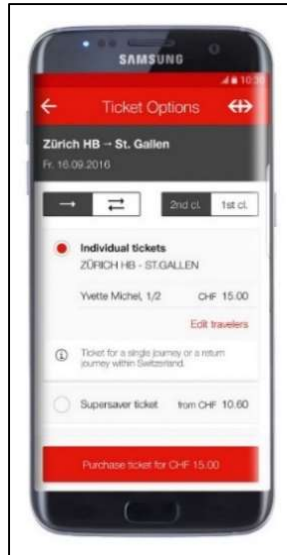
SAMSUNG

Ticket Options

Zürich HB → St. Gallen
Fr. 16.09.2016

2nd cl. 1st cl.

Individual tickets
ZÜRICH HB - ST.GALLEN

Yvette Michel, 1/2 CHF 15.00

Edit travelers

Ticket for a single journey or a return journey within Switzerland.

Supersaver ticket from CHF 10.60

Purchase ticket for CHF 15.00